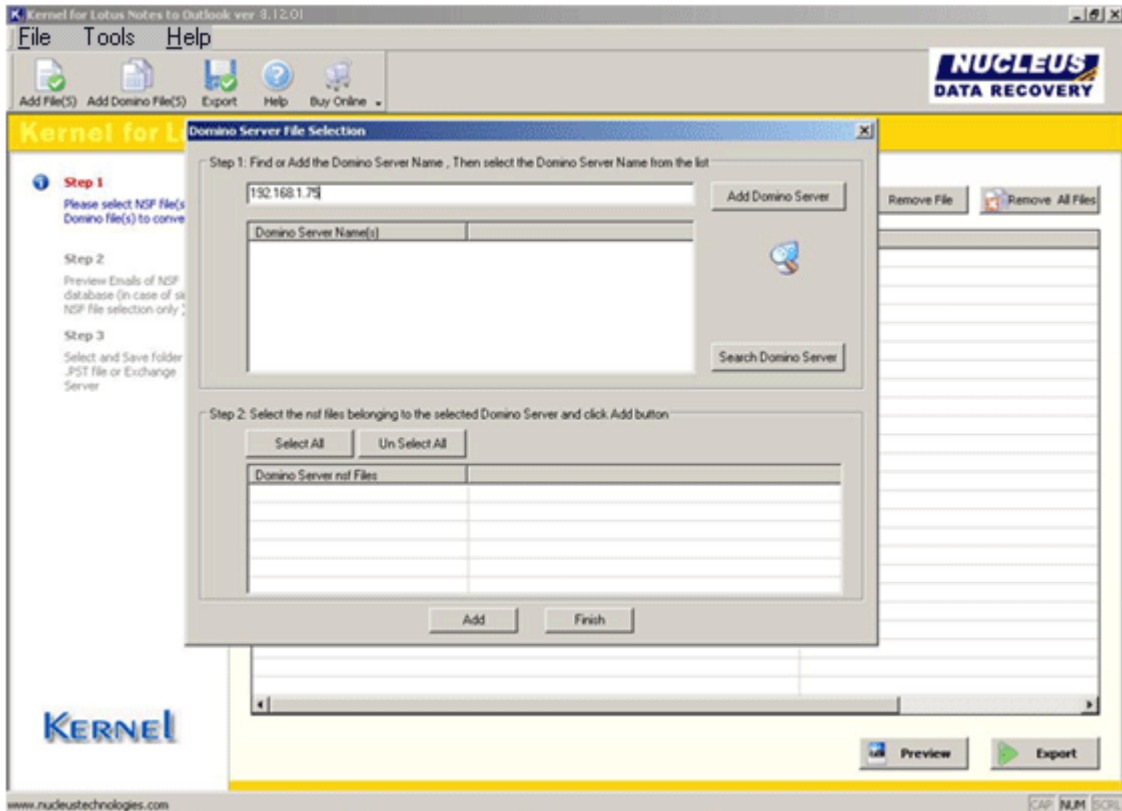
Kernel for Lotus Notes to Outlook ver 3.12.01

File Tools Help

Add File(S) Add Domino File(S) Export Help Buy Online

NUCLEUS DATA RECOVERY

Kernel for L

Step 1

Please select NSF file(s Domino file(s) to conve

Step 2

Preview Emails of NSF database (in case of si NSF file selection only )

Step 3

Select and Save folder .PST file or Exchange Server

Remove File Remove All Files

Domino Server File Selection

Step 1: Find or Add the Domino Server Name , Then select the Domino Server Name from the list

192.168.1.75

Add Domino Server

Domino Server Name(s)

Search Domino Server

Step 2: Select the nsf files belonging to the selected Domino Server and click Add button

Select All Un Select All

Domino Server nsf Files

Add Finish

KERNEL

Preview Export

www.nucleustechnologies.com

CAP NUM SCRL